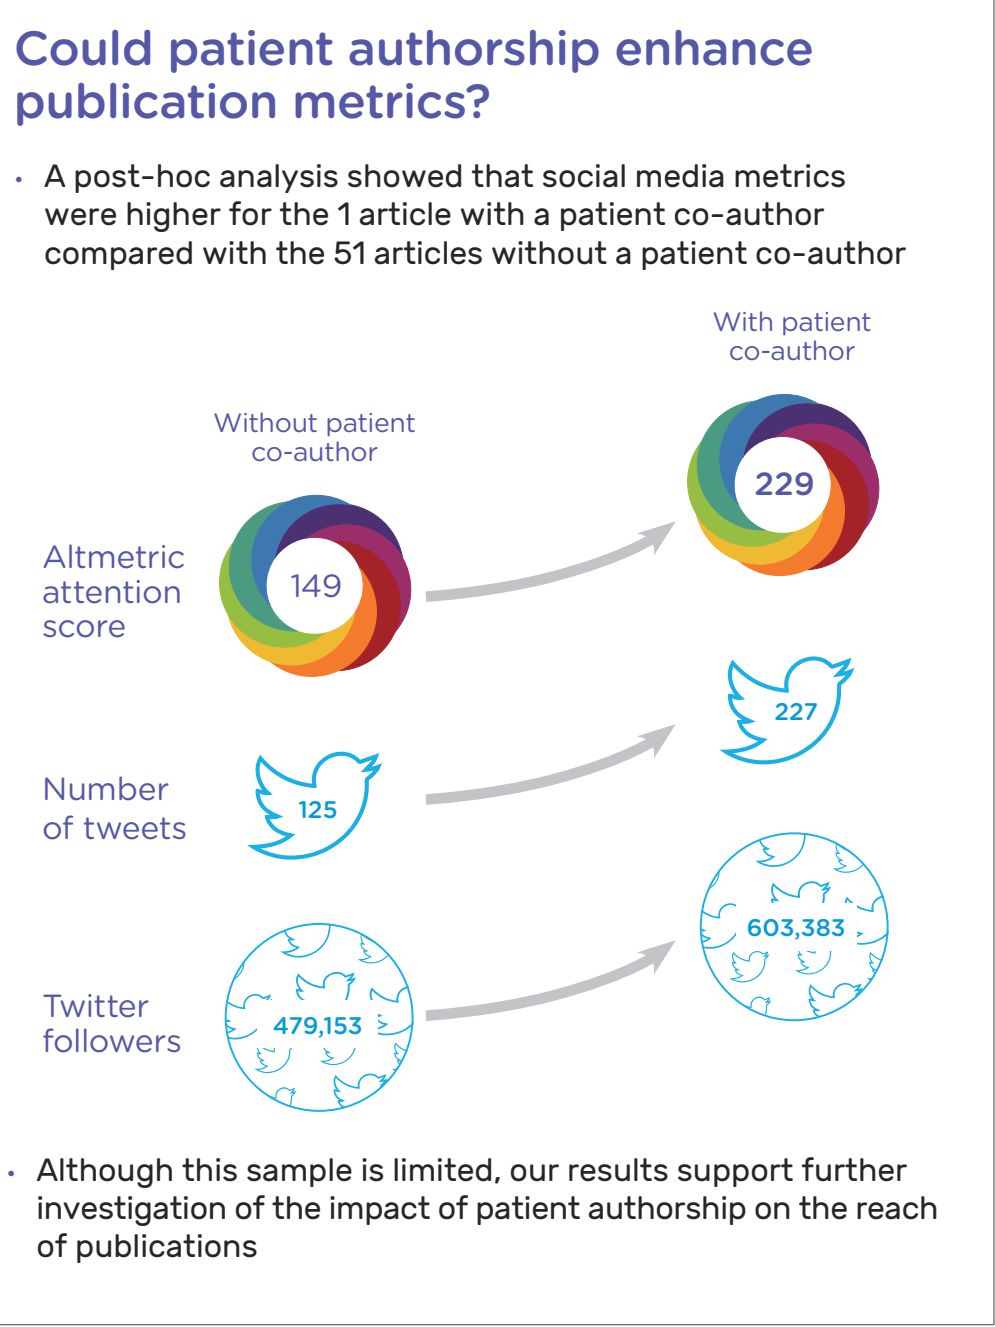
Could patient authorship enhance publication metrics?

• A post-hoc analysis showed that social media metrics were higher for the 1 article with a patient co-author compared with the 51 articles without a patient co-author

With patient co-author

Without patient co-author

229

Altmetric attention score

149

227

Number of tweets

125

603,383

Twitter followers

479,153

• Although this sample is limited, our results support further investigation of the impact of patient authorship on the reach of publications